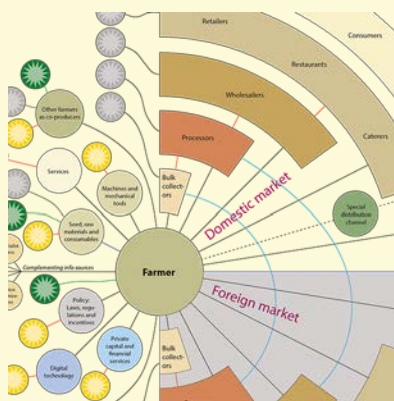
Retailers

Consumers

Restaurants

Wholesalers

Caterers

Processors

Other farmers as co-producers

Bulk collectors

Domestic market

Services

Machines and mechanical tools

Special distribution channel

Seed, raw materials and consumables

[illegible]

Complementing info-sources

Farmer

Foreign market

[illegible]

Policy: Laws, regulations and incentives

Private capital and financial services

Bulk collectors

Digital technology